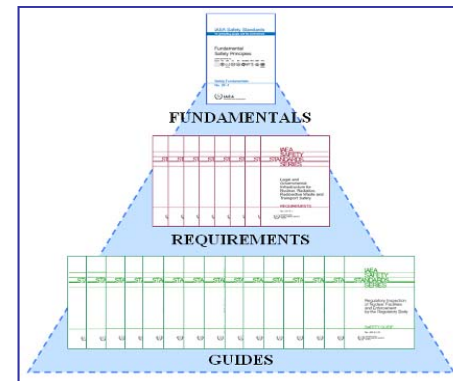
IAEA Safety Standards

Fundamental Safety Principles

Safety Fundamentals
No. SF-1

IAEA

FUNDAMENTALS

IAEA SAFETY STANDARDS SERIES

Legal and Governmental Infrastructure for Nuclear, Radiation, Radioactive Waste and Transport Safety

REQUIREMENTS

REQUIREMENTS

IAEA SAFETY STANDARDS SERIES

Regulatory Inspection of Nuclear Facilities and Enforcement by the Regulatory Body

SAFETY GUIDE

GUIDES